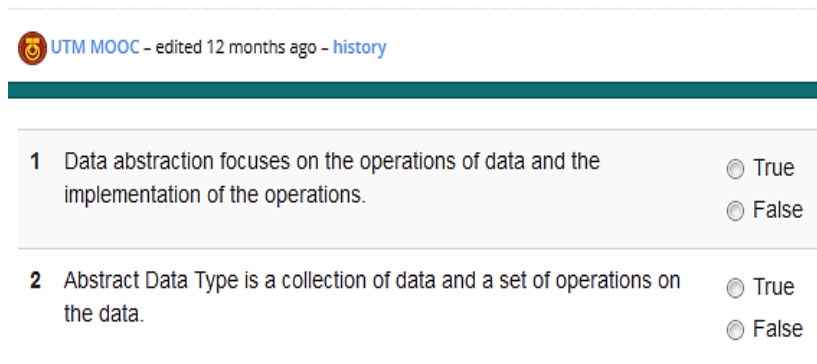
UTM MOOC – edited 12 months ago – history

1 Data abstraction focuses on the operations of data and the implementation of the operations.

True

False

2 Abstract Data Type is a collection of data and a set of operations on the data.

True

False